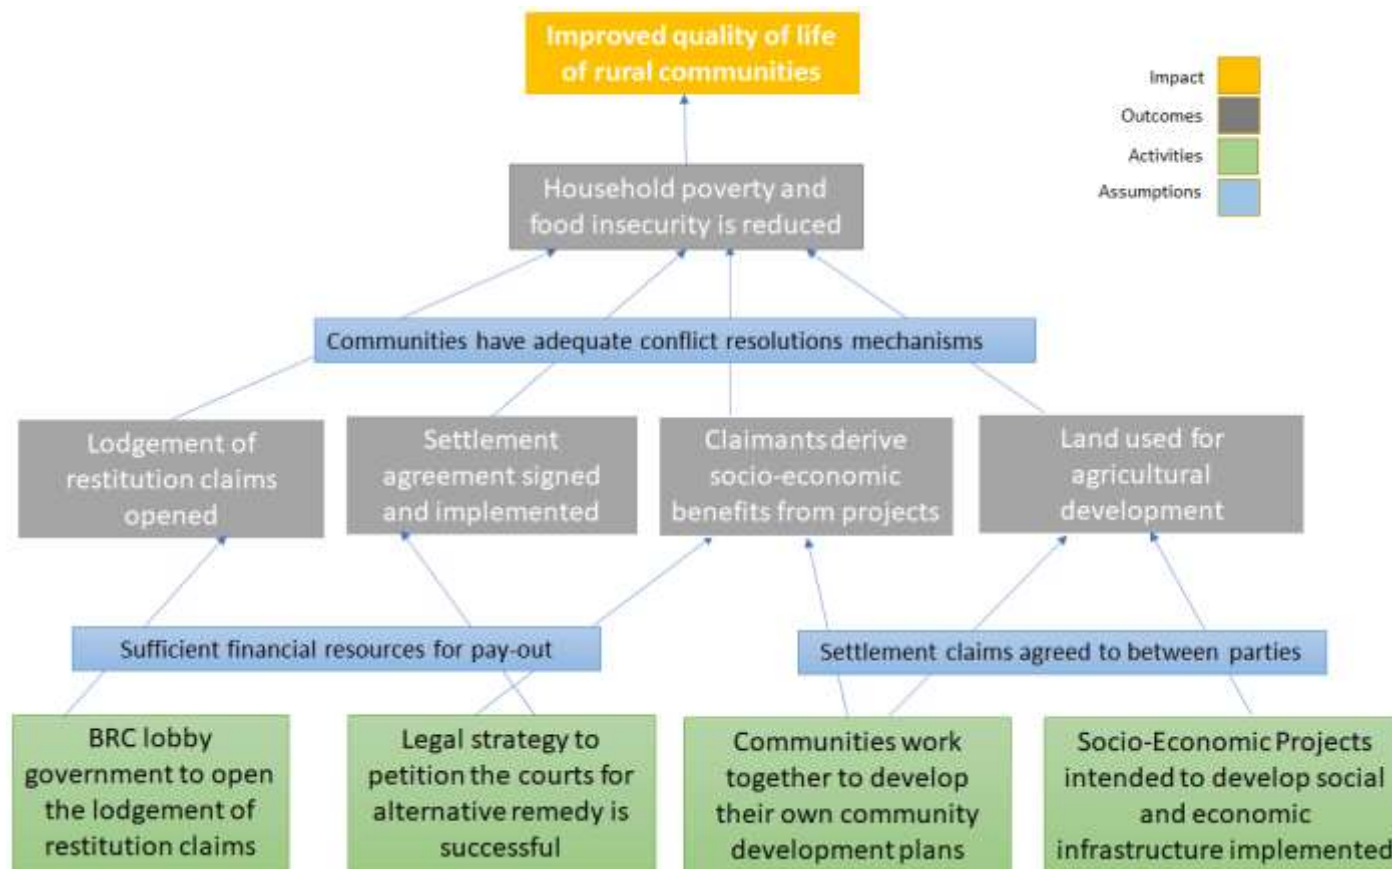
Improved quality of life of rural communities

Impact
Outcomes
Activities
Assumptions

Household poverty and food insecurity is reduced

Communities have adequate conflict resolutions mechanisms

Lodgement of restitution claims opened

Settlement agreement signed and implemented

Claimants derive socio-economic benefits from projects

Land used for agricultural development

Sufficient financial resources for pay-out

Settlement claims agreed to between parties

BRC lobby government to open the lodgement of restitution claims

Legal strategy to petition the courts for alternative remedy is successful

Communities work together to develop their own community development plans

Socio-Economic Projects intended to develop social and economic infrastructure implemented